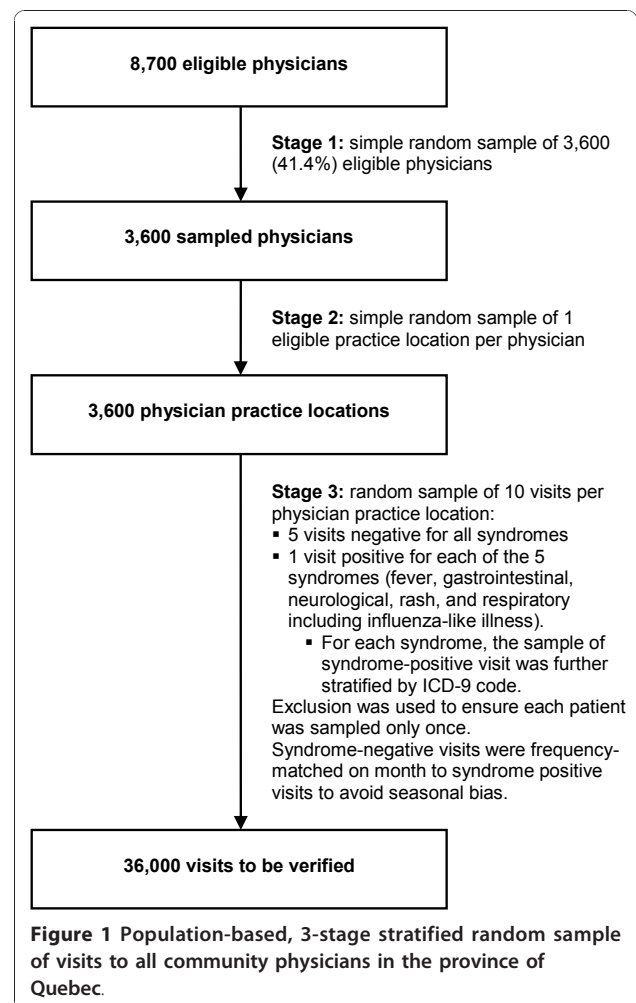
8,700 eligible physicians

**Stage 1:** simple random sample of 3,600 (41.4%) eligible physicians

3,600 sampled physicians

**Stage 2:** simple random sample of 1 eligible practice location per physician

3,600 physician practice locations

**Stage 3:** random sample of 10 visits per physician practice location:
- 5 visits negative for all syndromes
- 1 visit positive for each of the 5 syndromes (fever, gastrointestinal, neurological, rash, and respiratory including influenza-like illness).
  - For each syndrome, the sample of syndrome-positive visit was further stratified by ICD-9 code.

Exclusion was used to ensure each patient was sampled only once.
Syndrome-negative visits were frequency-matched on month to syndrome positive visits to avoid seasonal bias.

36,000 visits to be verified

**Figure 1** Population-based, 3-stage stratified random sample of visits to all community physicians in the province of Quebec.